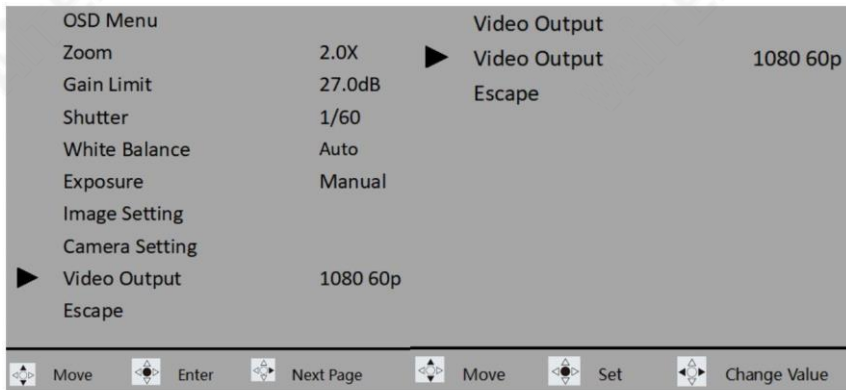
OSD Menu

| | |
|---|---|
| Zoom | 2.0X |
| Gain Limit | 27.0dB |
| Shutter | 1/60 |
| White Balance | Auto |
| Exposure | Manual |
| Image Setting | |
| Camera Setting | |
| ▶ Video Output | 1080 60p |
| Escape | |

Move Enter Next Page

Video Output

| | |
|---|---|
| ▶ Video Output | 1080 60p |
| Escape | |

Move Set Change Value